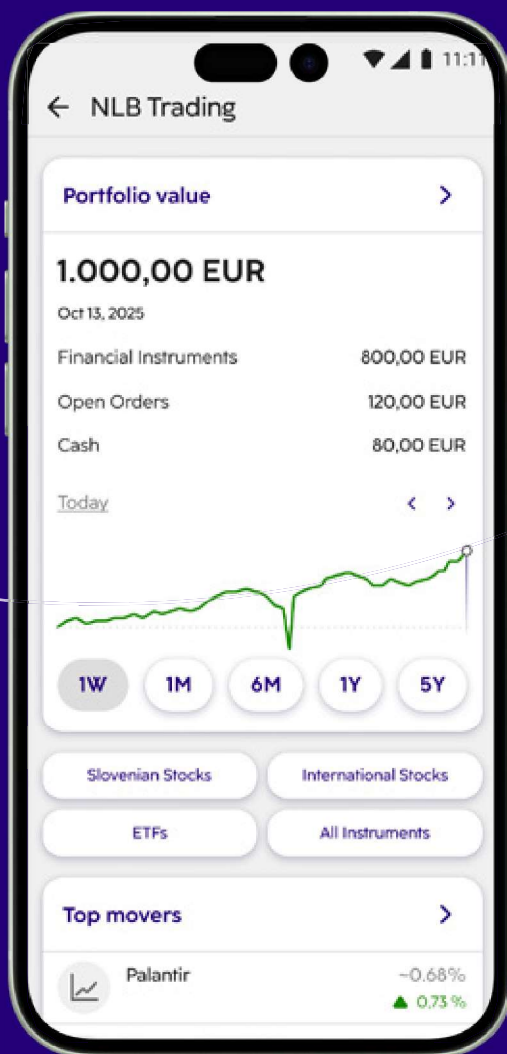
11:11

NLB Trading

Portfolio value

1.000,00 EUR

Oct 13, 2025

Financial Instruments 800,00 EUR

Open Orders 120,00 EUR

Cash 80,00 EUR

Today

1W 1M 6M 1Y 5Y

Slovenian Stocks

International Stocks

ETFs

All Instruments

Top movers

Palantir

-0.68%

0,73 %